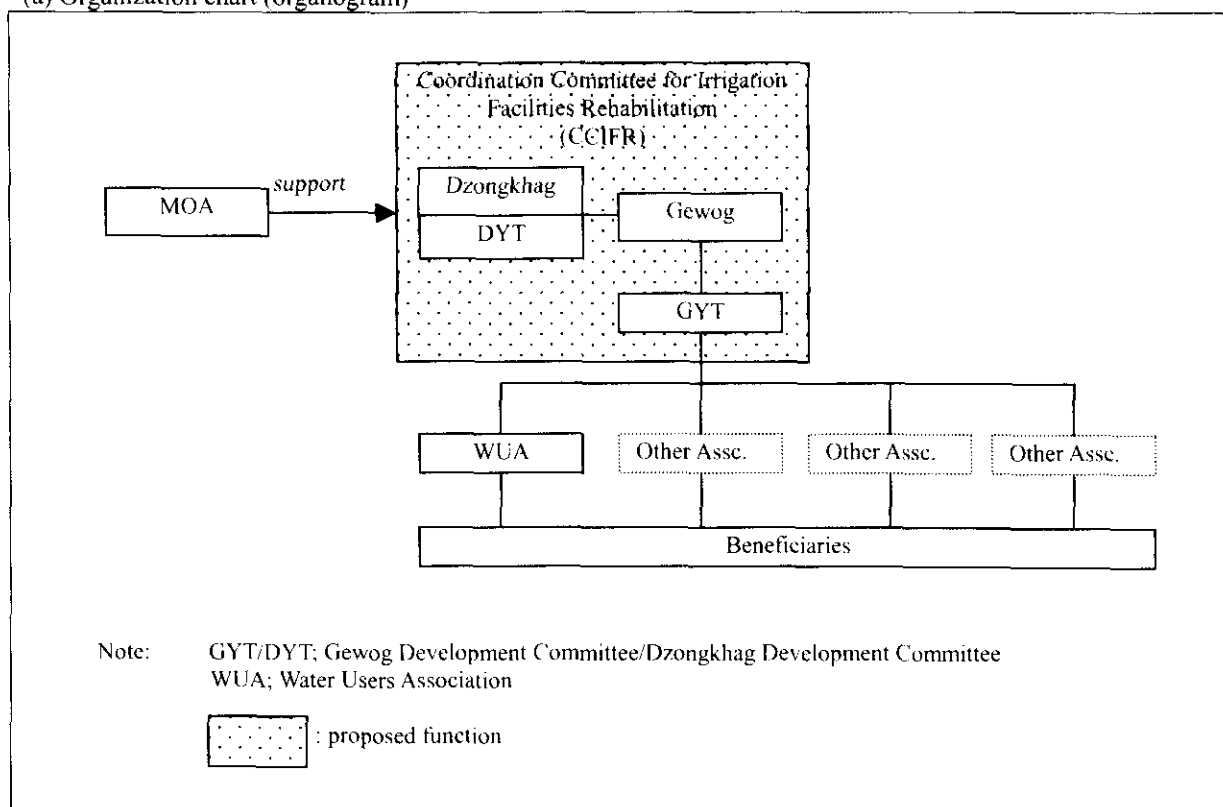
(a) Organization chart (organogram)

Coordination Committee for Irrigation Facilities Rehabilitation (CCIFR)

MOA

support

Dzongkhag

DYT

Gewog

GYT

WUA

Other Assc.

Other Assc.

Other Assc.

Beneficiaries

Note: GYT/DYT; Gewog Development Committee/Dzongkhag Development Committee
WUA; Water Users Association

: proposed function